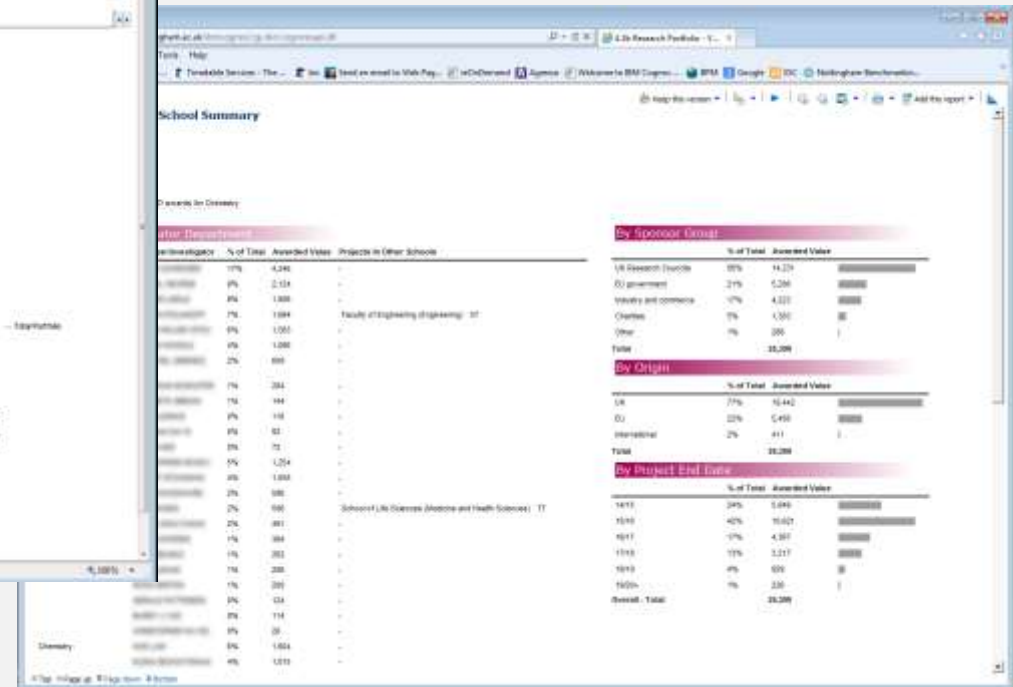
Tools Help

School Summary

D awards for Chemistry

By Sponsor Group

| | % of Total | Awarded Value |
|---|---|---|
| UK Research Councils | 55% | 14,221 |
| EU government | 21% | 5,266 |
| Industry and commerce | 17% | 4,322 |
| Charities | 5% | 1,350 |
| Other | 1% | 285 |
| Total | | 26,299 |

By Origin

| | % of Total | Awarded Value |
|---|---|---|
| UK | 77% | 18,442 |
| EU | 22% | 5,456 |
| International | 2% | 411 |
| Total | | 26,299 |

By Project End Date

| | % of Total | Awarded Value |
|---|---|---|
| 14/15 | 24% | 5,649 |
| 15/16 | 42% | 10,621 |
| 16/17 | 17% | 4,397 |
| 17/18 | 13% | 3,217 |
| 18/19 | 4% | 935 |
| 19/20+ | 1% | 230 |
| Overall - Total | | 26,299 |

Faculty of Engineering (Engineering) : 37

School of Life Sciences (Medicine and Health Sciences) : 77

Chemistry

100%

Top Page up Page down Bottom